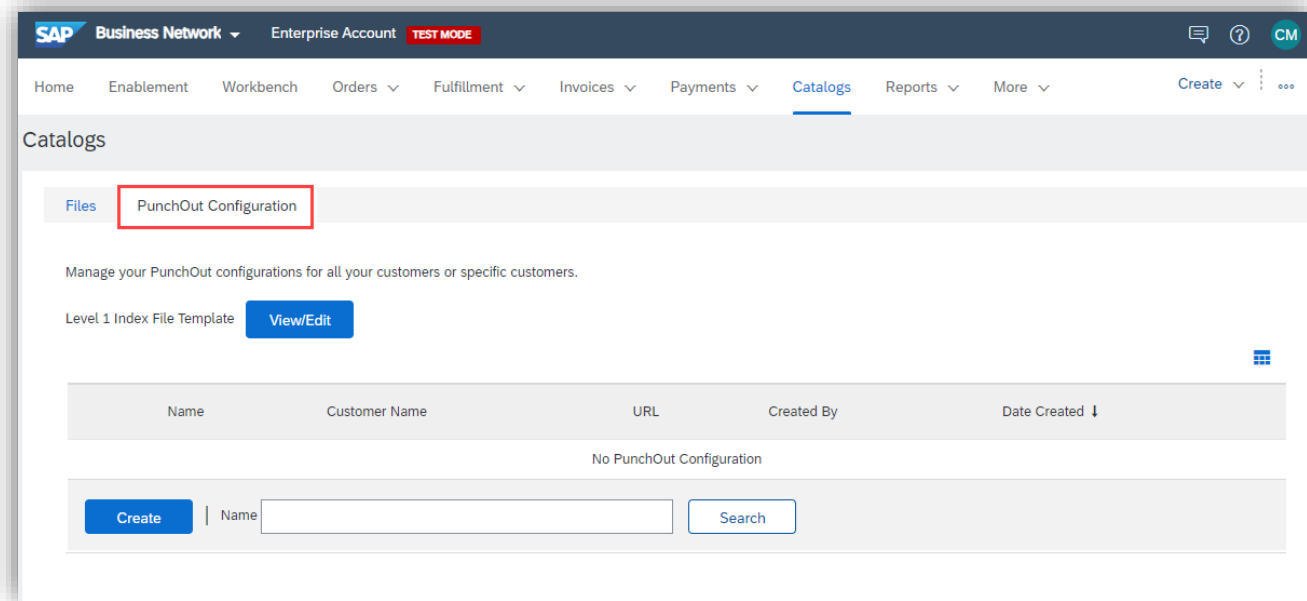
SAP Business Network Enterprise Account TEST MODE CM

Home Enablement Workbench Orders Fulfillment Invoices Payments Catalogs Reports More Create

Catalogs

Files PunchOut Configuration

Manage your PunchOut configurations for all your customers or specific customers.

Level 1 Index File Template View/Edit

| Name | Customer Name | URL | Created By | Date Created ↓ |
|---|---|---|---|---|
| No PunchOut Configuration | | | | |

Create Name Search